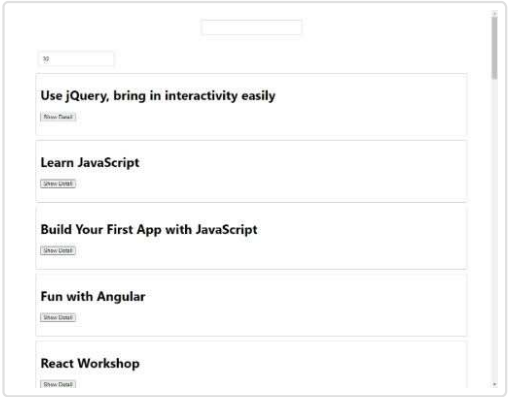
10

Use jQuery, bring in interactivity easily

Show Detail

Learn JavaScript

Show Detail

Build Your First App with JavaScript

Show Detail

Fun with Angular

Show Detail

React Workshop

Show Detail